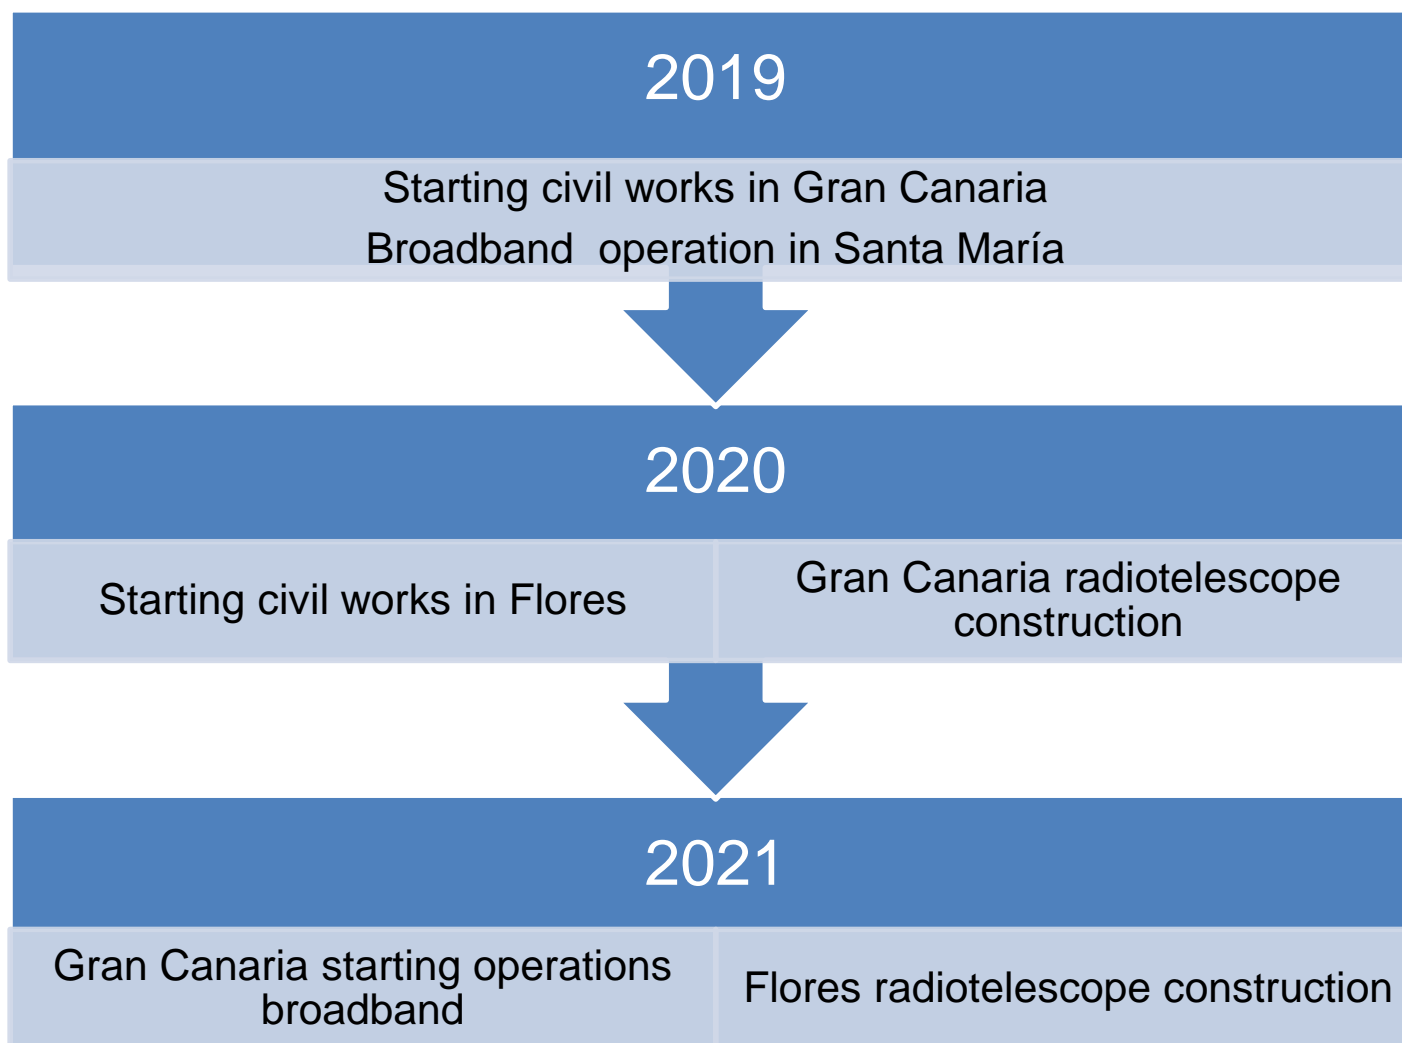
2019

Starting civil works in Gran Canaria

Broadband operation in Santa María

2020

Starting civil works in Flores

Gran Canaria radiotelescope construction

2021

Gran Canaria starting operations broadband

Flores radiotelescope construction